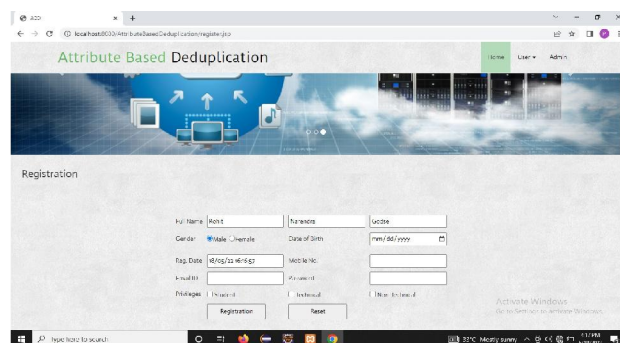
ABD
localhost:8080/AttributeBasedDeduplication/register.jsp

Attribute Based Deduplication

Home User ▾ Admin

Registration

Full Name Rohit Narendra Gadde

Gender Male Female Date of Birth mm/dd/yyyy

Reg. Date 18/05/22 16:16:57 Mobile No.

Email ID Password

Privileges Financial Technical Non-Technical

Registration Reset

Activate Windows
Go to Settings to activate Windows.

Type here to search
32°C Mostly sunny